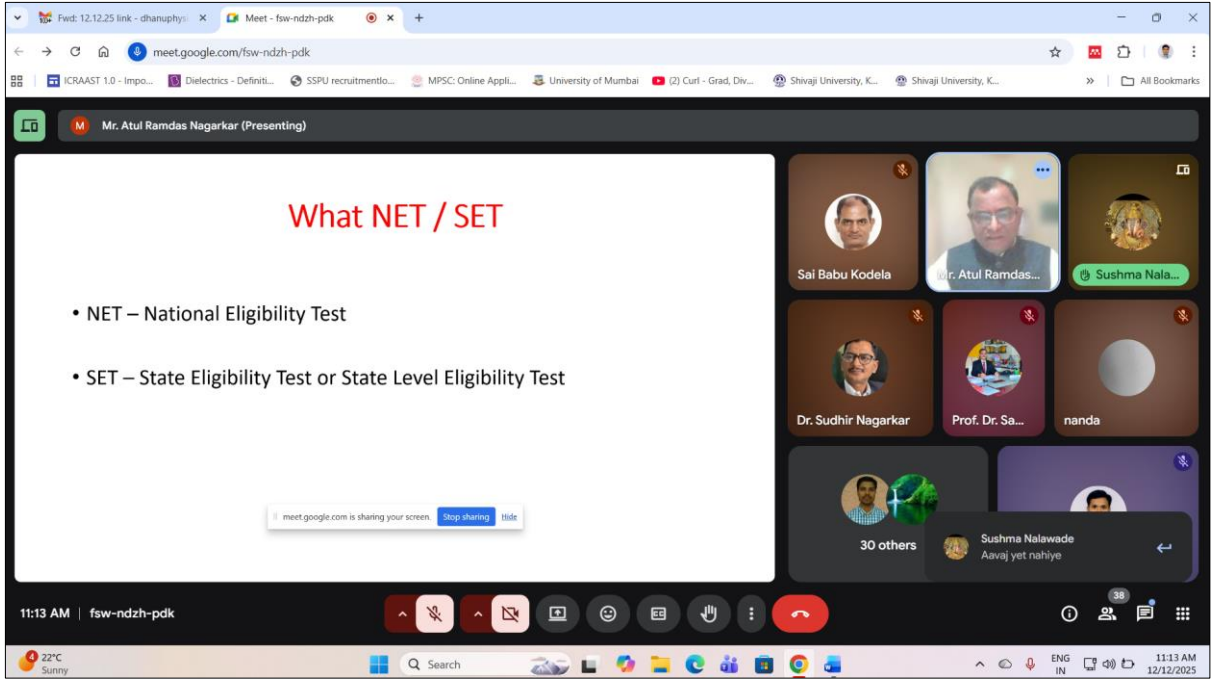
Fwd: 12.12.25 link - dhanuphys
Meet - fsw-ndzh-pdk
meet.google.com/fsw-ndzh-pdk
ICRAAST 1.0 - Impo... Dielectrics - Definiti... SSPU recruitmentlo... MPSC: Online Appli... University of Mumbai (2) Curl - Grad, Div... Shivaji University, K... Shivaji University, K... All Bookmarks

Mr. Atul Ramdas Nagarkar (Presenting)

What NET / SET

• NET – National Eligibility Test

• SET – State Eligibility Test or State Level Eligibility Test

meet.google.com is sharing your screen. Stop sharing Hide

Sai Babu Kodela
Mr. Atul Ramdas...
Sushma Nala...
Dr. Sudhir Nagarkar
Prof. Dr. Sa...
nanda
30 others
Sushma Nalawade
Aavaj yet nahiye

11:13 AM | fsw-ndzh-pdk
38

22°C
Sunny
Search
ENG IN
11:13 AM
12/12/2025